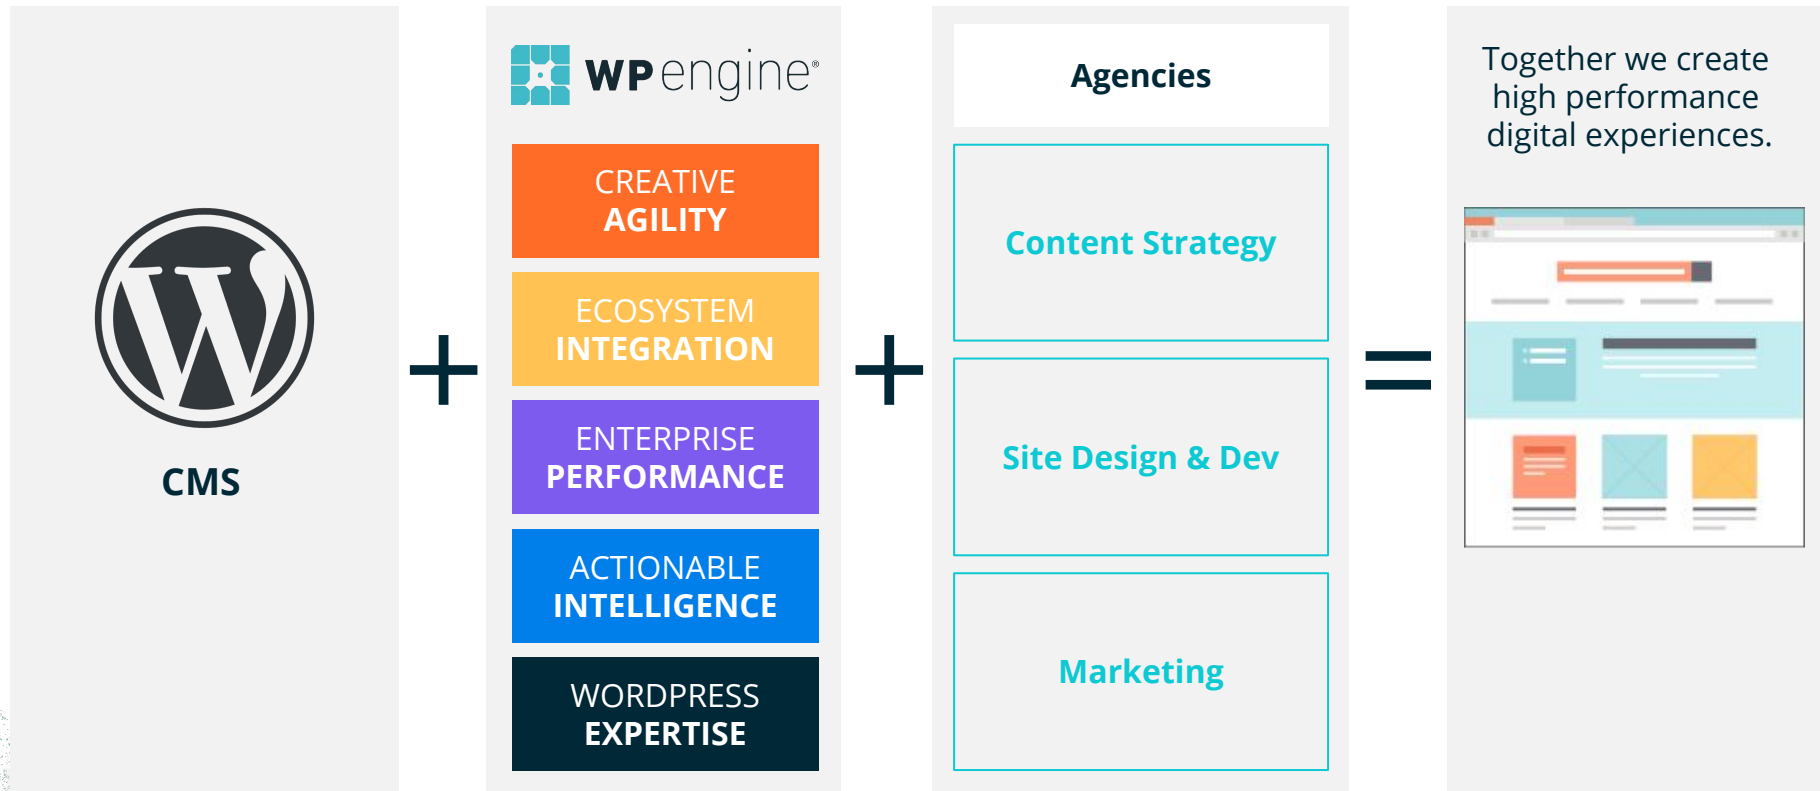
CMS

+

WP engine®

CREATIVE
AGILITY

ECOSYSTEM
INTEGRATION

ENTERPRISE
PERFORMANCE

ACTIONABLE
INTELLIGENCE

WORDPRESS
EXPERTISE

+

Agencies

Content Strategy

Site Design & Dev

Marketing

=

Together we create high performance digital experiences.